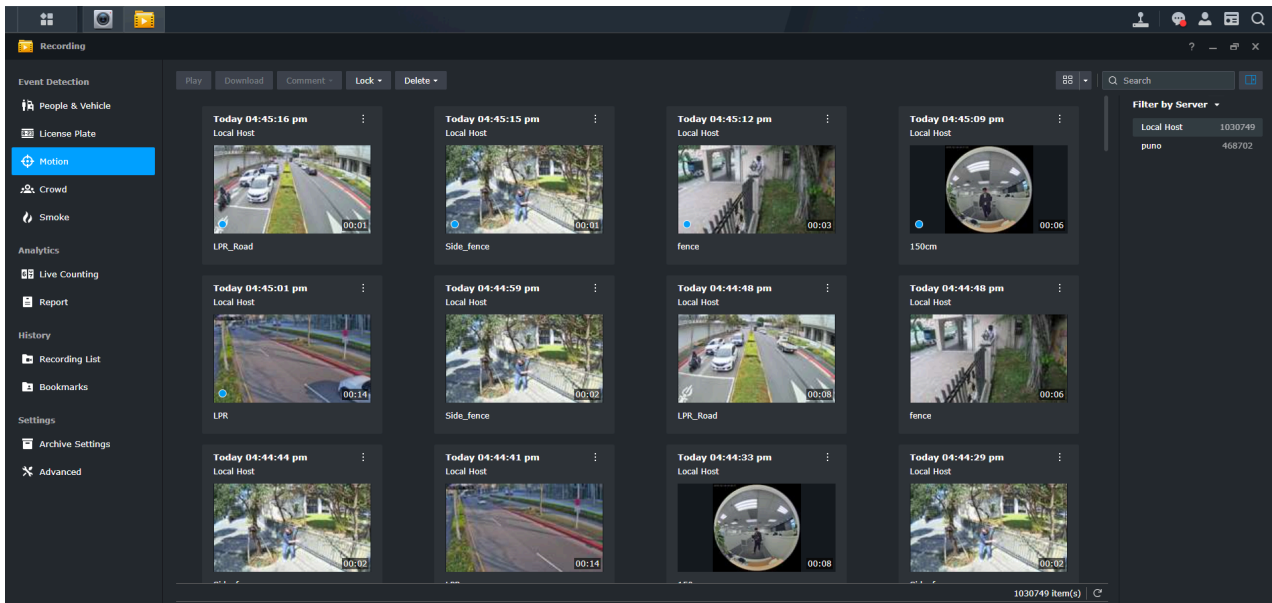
Recording

? – ✕

Event Detection
People & Vehicle
License Plate
Motion
Crowd
Smoke
Analytics
Live Counting
Report
History
Recording List
Bookmarks
Settings
Archive Settings
Advanced

Play Download Comment Lock Delete

Search

Today 04:45:16 pm
Local Host
00:01
LPR_Road

Today 04:45:15 pm
Local Host
00:01
Side_fence

Today 04:45:12 pm
Local Host
00:03
fence

Today 04:45:09 pm
Local Host
00:06
150cm

Today 04:45:01 pm
Local Host
00:14
LPR

Today 04:44:59 pm
Local Host
00:02
Side_fence

Today 04:44:48 pm
Local Host
00:08
LPR_Road

Today 04:44:48 pm
Local Host
00:06
fence

Today 04:44:44 pm
Local Host
00:02
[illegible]

Today 04:44:41 pm
Local Host
00:14
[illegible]

Today 04:44:33 pm
Local Host
00:08
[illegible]

Today 04:44:29 pm
Local Host
00:02
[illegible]

Filter by Server
Local Host 1030749
puno 468702

1030749 item(s)